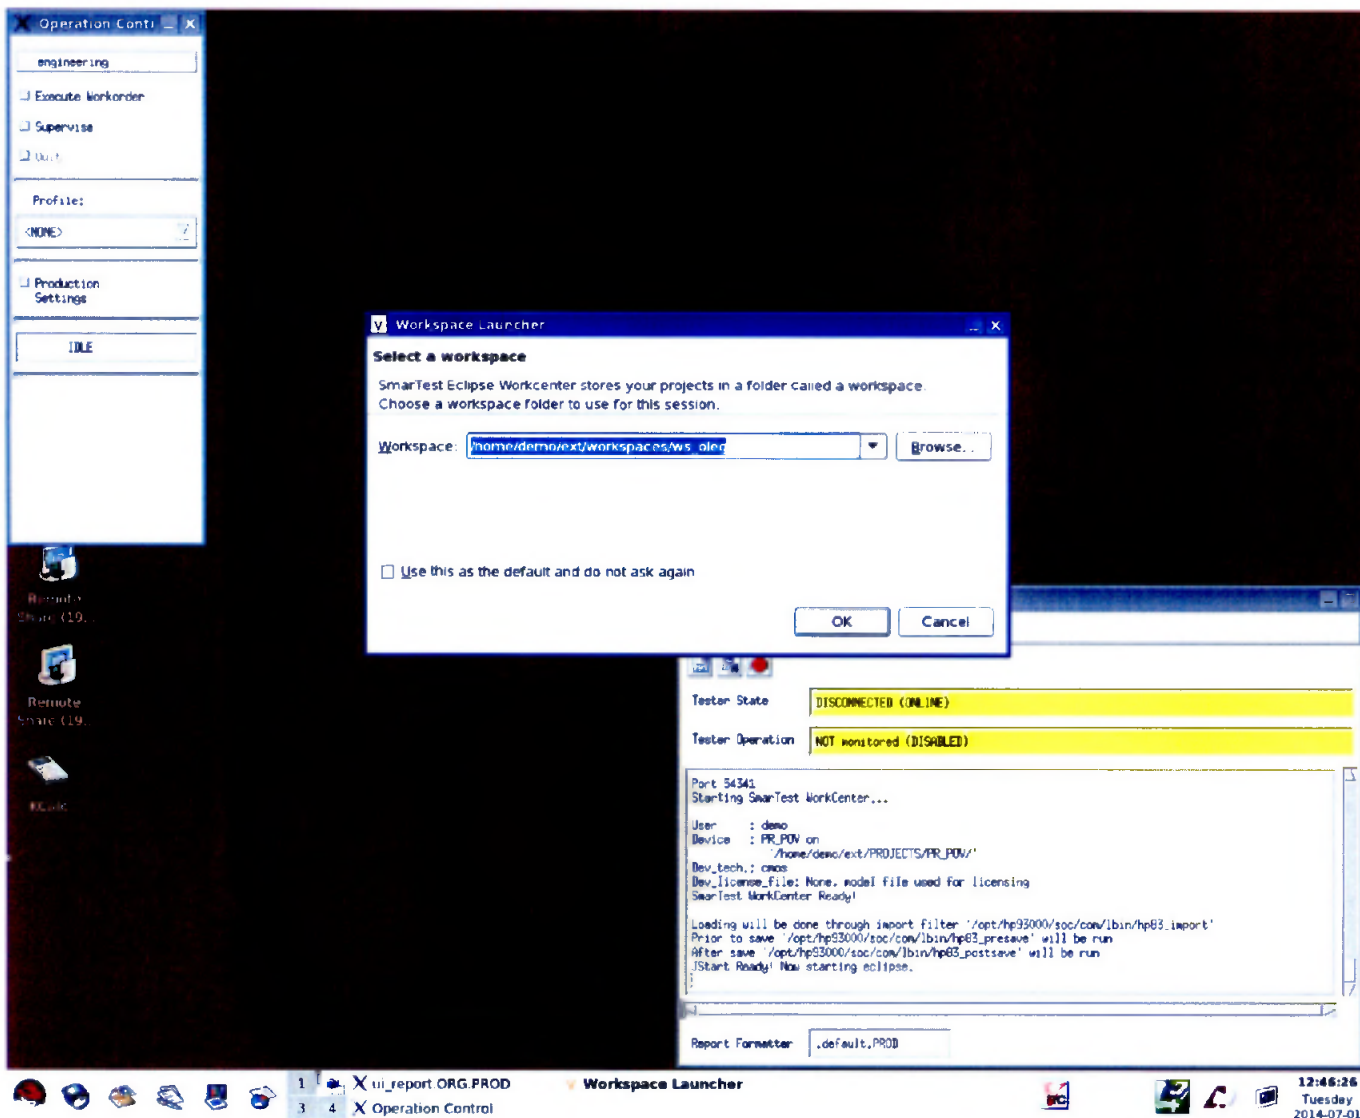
Operation Contr

engineering

Execute Workorder

Supervise

Quit

Profile:

<NONE>

Production Settings

IDLE

Remote Share (19...

Remote Share (19...

KCalc

Workspace Launcher

Select a workspace

SmarTest Eclipse Workcenter stores your projects in a folder called a workspace. Choose a workspace folder to use for this session.

Workspace: /home/demo/ext/workspaces/ws_oled

Browse...

Use this as the default and do not ask again

OK

Cancel

Tester State DISCONNECTED (ONLINE)

Tester Operation NOT monitored (DISABLED)

Port 54341
Starting SmarTest WorkCenter...

User : demo
Device : PR_POV on
'/home/demo/ext/PROJECTS/PR_POV/'
Dev_tech.: cmos
Dev_license_file: None. model file used for licensing
SmarTest WorkCenter Ready!

Loading will be done through import filter '/opt/hp93000/soc/com/lbin/hp83_import'
Prior to save '/opt/hp93000/soc/com/lbin/hp83_presave' will be run
After save '/opt/hp93000/soc/com/lbin/hp83_postsave' will be run
JStart Ready! Now starting eclipse.

Report Formatter .default.PROD

1 2 3 4 ui_report ORG.PROD Operation Control Workspace Launcher

12:46:26 Tuesday 2014-07-01